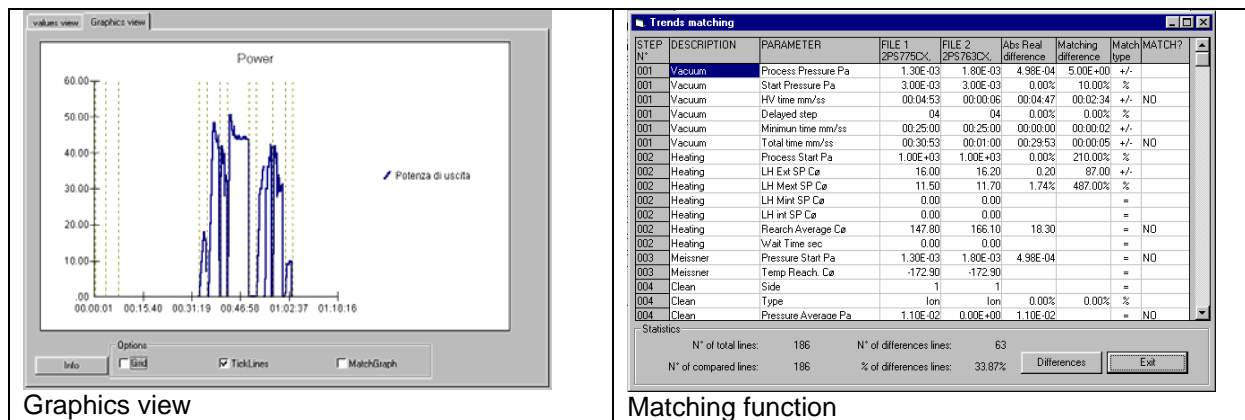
values view Graphics view

Power

60.00
50.00
40.00
30.00
20.00
10.00
.00

00:00:01 00:15:40 00:31:19 00:46:58 01:02:37 01:18:16

Potenza di uscita

Info

Options
Grid
TickLines
MatchGraph

Graphics view

Trends matching

| STEP N° | DESCRIPTION | PARAMETER | FILE 1 2PS775CX. | FILE 2 2PS763CX. | Abs Real difference | Matching difference | Match type | MATCH? |
|---|---|---|---|---|---|---|---|---|
| 001 | Vacuum | Process Pressure Pa | 1.30E-03 | 1.80E-03 | 4.98E-04 | 5.00E+00 | +/- | |
| 001 | Vacuum | Start Pressure Pa | 3.00E-03 | 3.00E-03 | 0.00% | 10.00% | % | |
| 001 | Vacuum | HV time mm/ss | 00:04:53 | 00:00:06 | 00:04:47 | 00:02:34 | +/- | NO |
| 001 | Vacuum | Delayed step | 04 | 04 | 0.00% | 0.00% | % | |
| 001 | Vacuum | Minimun time mm/ss | 00:25:00 | 00:25:00 | 00:00:00 | 00:00:02 | +/- | |
| 001 | Vacuum | Total time mm/ss | 00:30:53 | 00:01:00 | 00:29:53 | 00:00:05 | +/- | NO |
| 002 | Heating | Process Start Pa | 1.00E+03 | 1.00E+03 | 0.00% | 210.00% | % | |
| 002 | Heating | LH Ext SP Cø | 16.00 | 16.20 | 0.20 | 87.00 | +/- | |
| 002 | Heating | LH Mext SP Cø | 11.50 | 11.70 | 1.74% | 487.00% | % | |
| 002 | Heating | LH Mint SP Cø | 0.00 | 0.00 | | | = | |
| 002 | Heating | LH int SP Cø | 0.00 | 0.00 | | | = | |
| 002 | Heating | Rearch Average Cø | 147.80 | 166.10 | 18.30 | | = | NO |
| 002 | Heating | Wait Time sec | 0.00 | 0.00 | | | = | |
| 003 | Meissner | Pressure Start Pa | 1.30E-03 | 1.80E-03 | 4.98E-04 | | = | NO |
| 003 | Meissner | Temp Reach. Cø | -172.90 | -172.90 | | | = | |
| 004 | Clean | Side | 1 | 1 | | | = | |
| 004 | Clean | Type | Ion | Ion | 0.00% | 0.00% | % | |
| 004 | Clean | Pressure Average Pa | 1.10E-02 | 0.00E+00 | 1.10E-02 | | = | NO |

Statistics
N° of total lines: 186 N° of differences lines: 63
N° of compared lines: 186 % of differences lines: 33.87%

Differences
Exit

Matching function